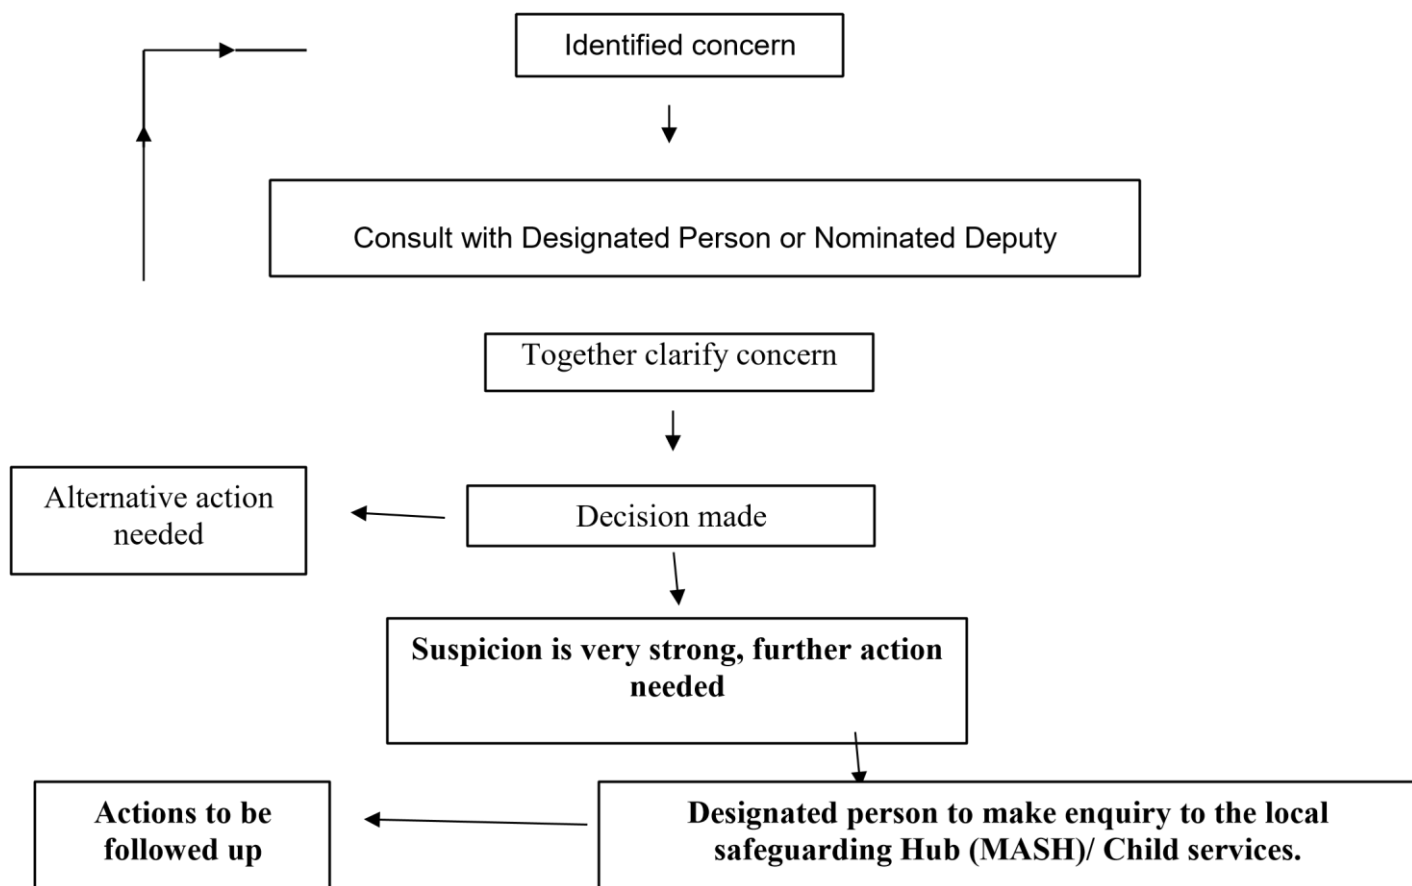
Identified concern

Consult with Designated Person or Nominated Deputy

Together clarify concern

Alternative action needed

Decision made

Suspicion is very strong, further action needed

Actions to be followed up

Designated person to make enquiry to the local safeguarding Hub (MASH)/ Child services.